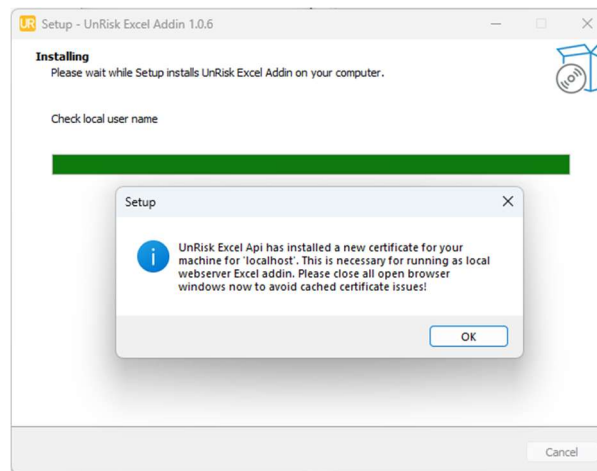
UR Setup - UnRisk Excel Addin 1.0.6

Installing
Please wait while Setup installs UnRisk Excel Addin on your computer.

Check local user name

Setup

UnRisk Excel Api has installed a new certificate for your machine for 'localhost'. This is necessary for running as local webserver Excel addin. Please close all open browser windows now to avoid cached certificate issues!

OK

Cancel